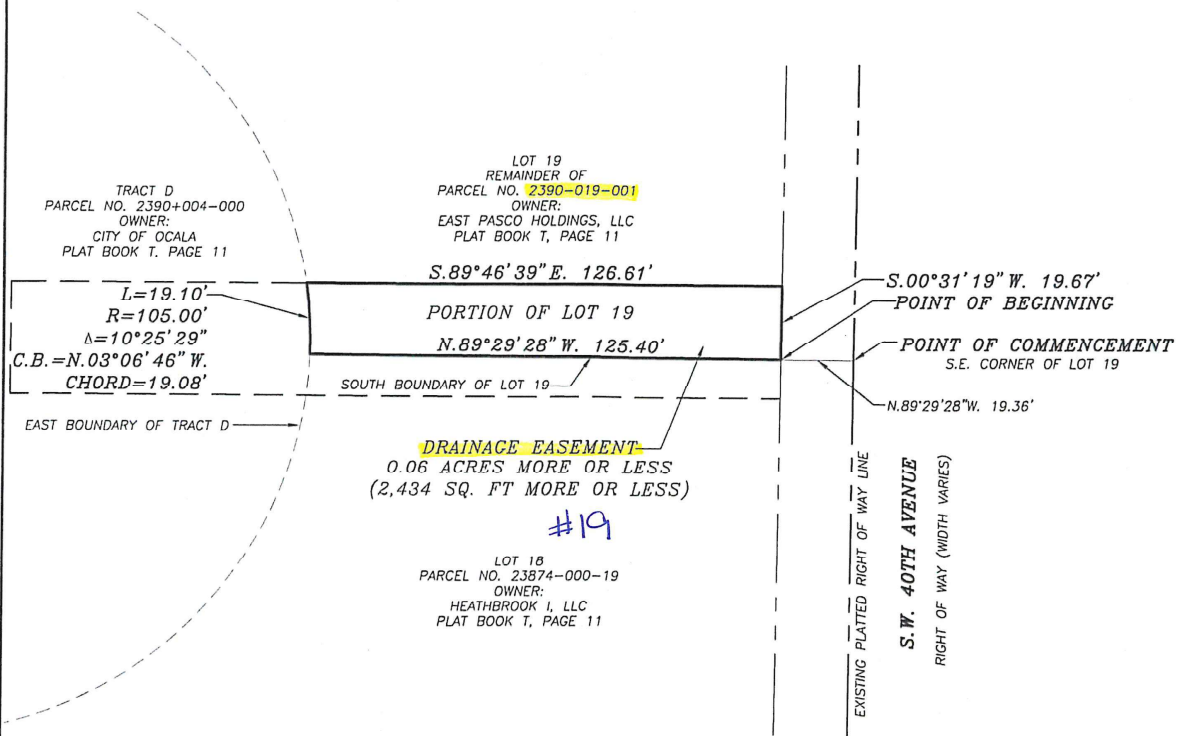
LOT 19
REMAINDER OF
PARCEL NO. 2390-019-001
OWNER:
EAST PASCO HOLDINGS, LLC
PLAT BOOK T, PAGE 11

TRACT D
PARCEL NO. 2390+004-000
OWNER:
CITY OF OCALA
PLAT BOOK T. PAGE 11

S.89°46'39" E. 126.61'

S.00°31'19" W. 19.67'
POINT OF BEGINNING

L=19.10'
R=105.00'
$\Delta$=10°25'29"
C.B.=N.03°06'46" W.
CHORD=19.08'

PORTION OF LOT 19

N.89°29'28" W. 125.40'

POINT OF COMMENCEMENT
S.E. CORNER OF LOT 19

SOUTH BOUNDARY OF LOT 19

N.89°29'28"W. 19.36'

EAST BOUNDARY OF TRACT D

DRAINAGE EASEMENT
0.06 ACRES MORE OR LESS
(2,434 SQ. FT MORE OR LESS)

#19

LOT 18
PARCEL NO. 23874-000-19
OWNER:
HEATHBROOK I, LLC
PLAT BOOK T, PAGE 11

EXISTING PLATTED RIGHT OF WAY LINE

S.W. 40TH AVENUE
RIGHT OF WAY (WIDTH VARIES)